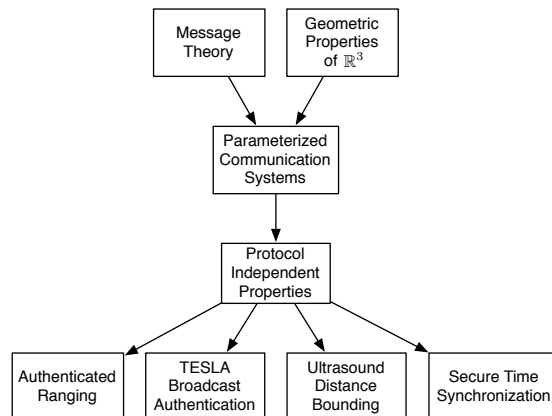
Message Theory

Geometric Properties of $\mathbb{R}^3$

Parameterized Communication Systems

Protocol Independent Properties

Authenticated Ranging

TESLA Broadcast Authentication

Ultrasound Distance Bounding

Secure Time Synchronization